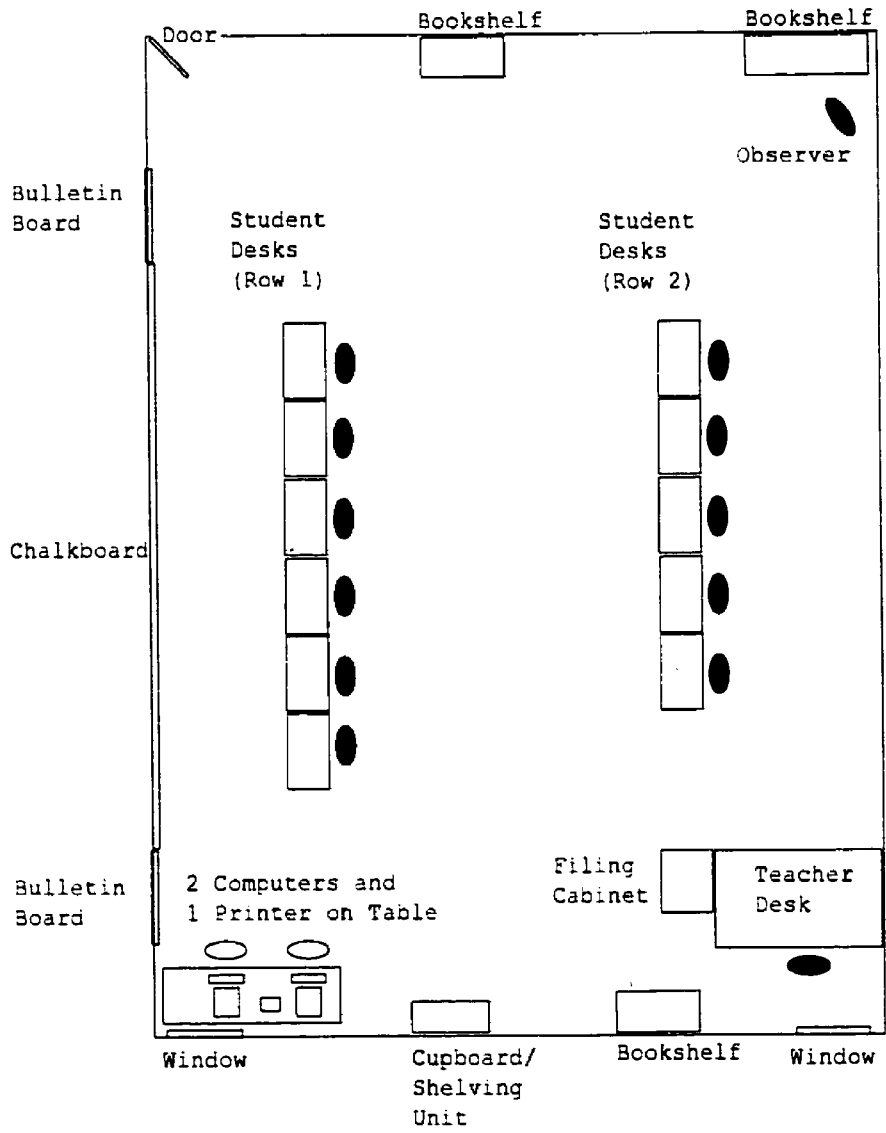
Door

Bookshelf

Bookshelf

Observer

Bulletin Board

Student Desks (Row 1)

Student Desks (Row 2)

Chalkboard

Bulletin Board

2 Computers and 1 Printer on Table

Filing Cabinet

Teacher Desk

Window

Cupboard/ Shelving Unit

Bookshelf

Window